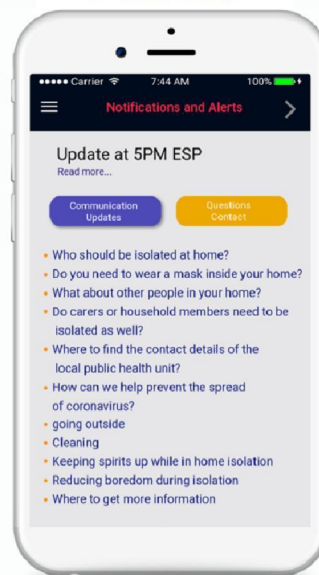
••••• Carrier 7:44 AM 100%

Notifications and Alerts

Update at 5PM ESP

Read more...

Communication Updates

Questions Contact

- Who should be isolated at home?
- Do you need to wear a mask inside your home?
- What about other people in your home?
- Do carers or household members need to be isolated as well?
- Where to find the contact details of the local public health unit?
- How can we help prevent the spread of coronavirus?
- going outside
- Cleaning
- Keeping spirits up while in home isolation
- Reducing boredom during isolation
- Where to get more information